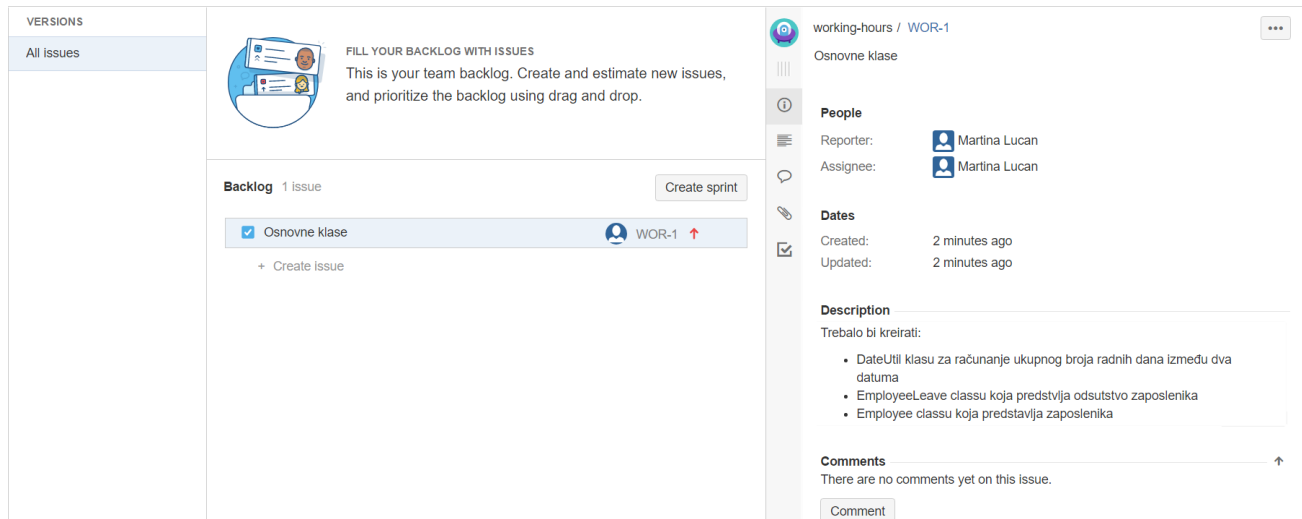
VERSIONS

All issues

FILL YOUR BACKLOG WITH ISSUES
This is your team backlog. Create and estimate new issues, and prioritize the backlog using drag and drop.

Backlog 1 issue

Create sprint

Osnovne klase WOR-1

+ Create issue

working-hours / WOR-1

Osnovne klase

People
Reporter: Martina Lucan
Assignee: Martina Lucan

Dates
Created: 2 minutes ago
Updated: 2 minutes ago

Description
Trebalo bi kreirati:

- DateUtil klasu za računanje ukupnog broja radnih dana između dva datuma
- EmployeeLeave classu koja predstvlja odsutstvo zaposlenika
- Employee classu koja predstavlja zaposlenika

Comments
There are no comments yet on this issue.

Comment